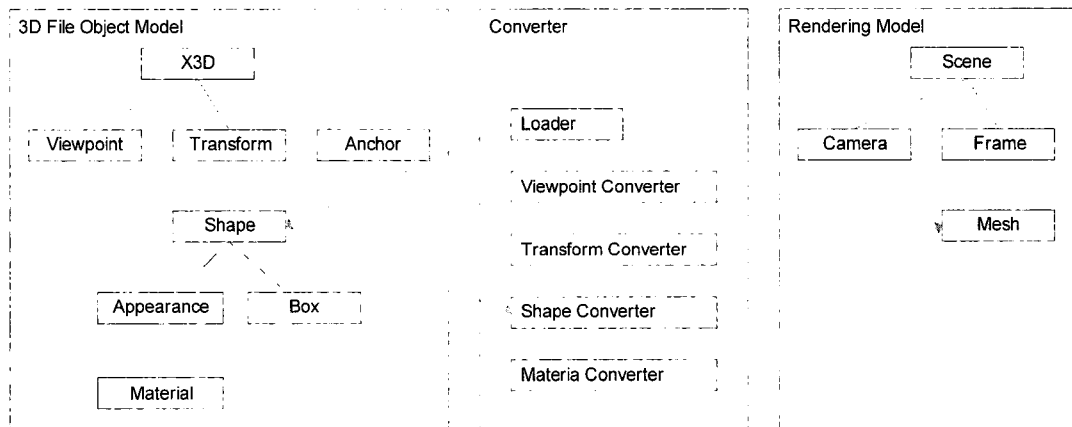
3D File Object Model

X3D

Viewpoint

Transform

Anchor

Shape

Appearance

Box

Material

Converter

Loader

Viewpoint Converter

Transform Converter

Shape Converter

Materia Converter

Rendering Model

Scene

Camera

Frame

Mesh